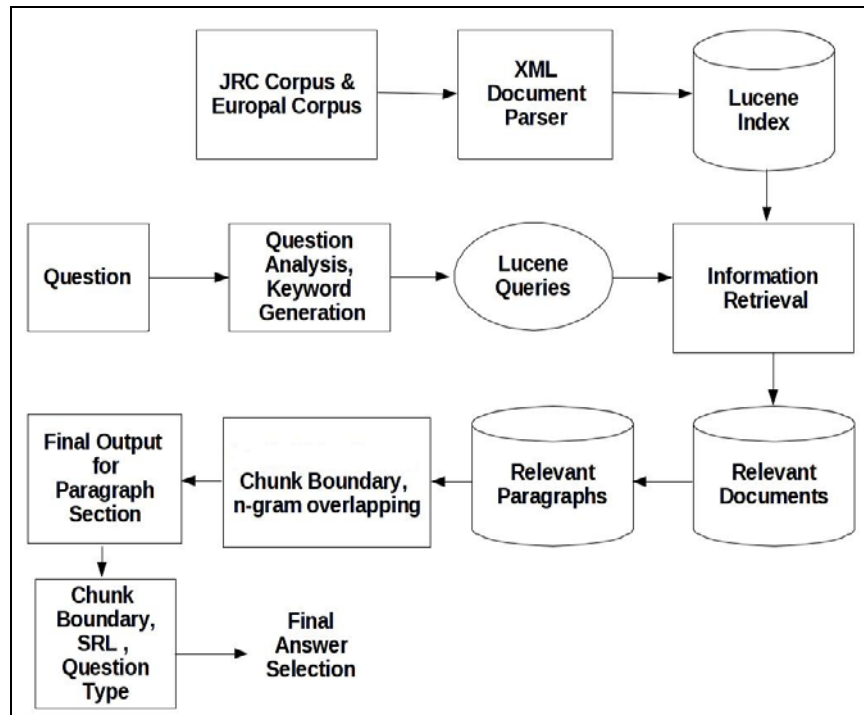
JRC Corpus & Europal Corpus

XML Document Parser

Lucene Index

Question

Question Analysis, Keyword Generation

Lucene Queries

Information Retrieval

Relevant Documents

Relevant Paragraphs

Chunk Boundary, n-gram overlapping

Final Output for Paragraph Section

Chunk Boundary, SRL , Question Type

Final Answer Selection